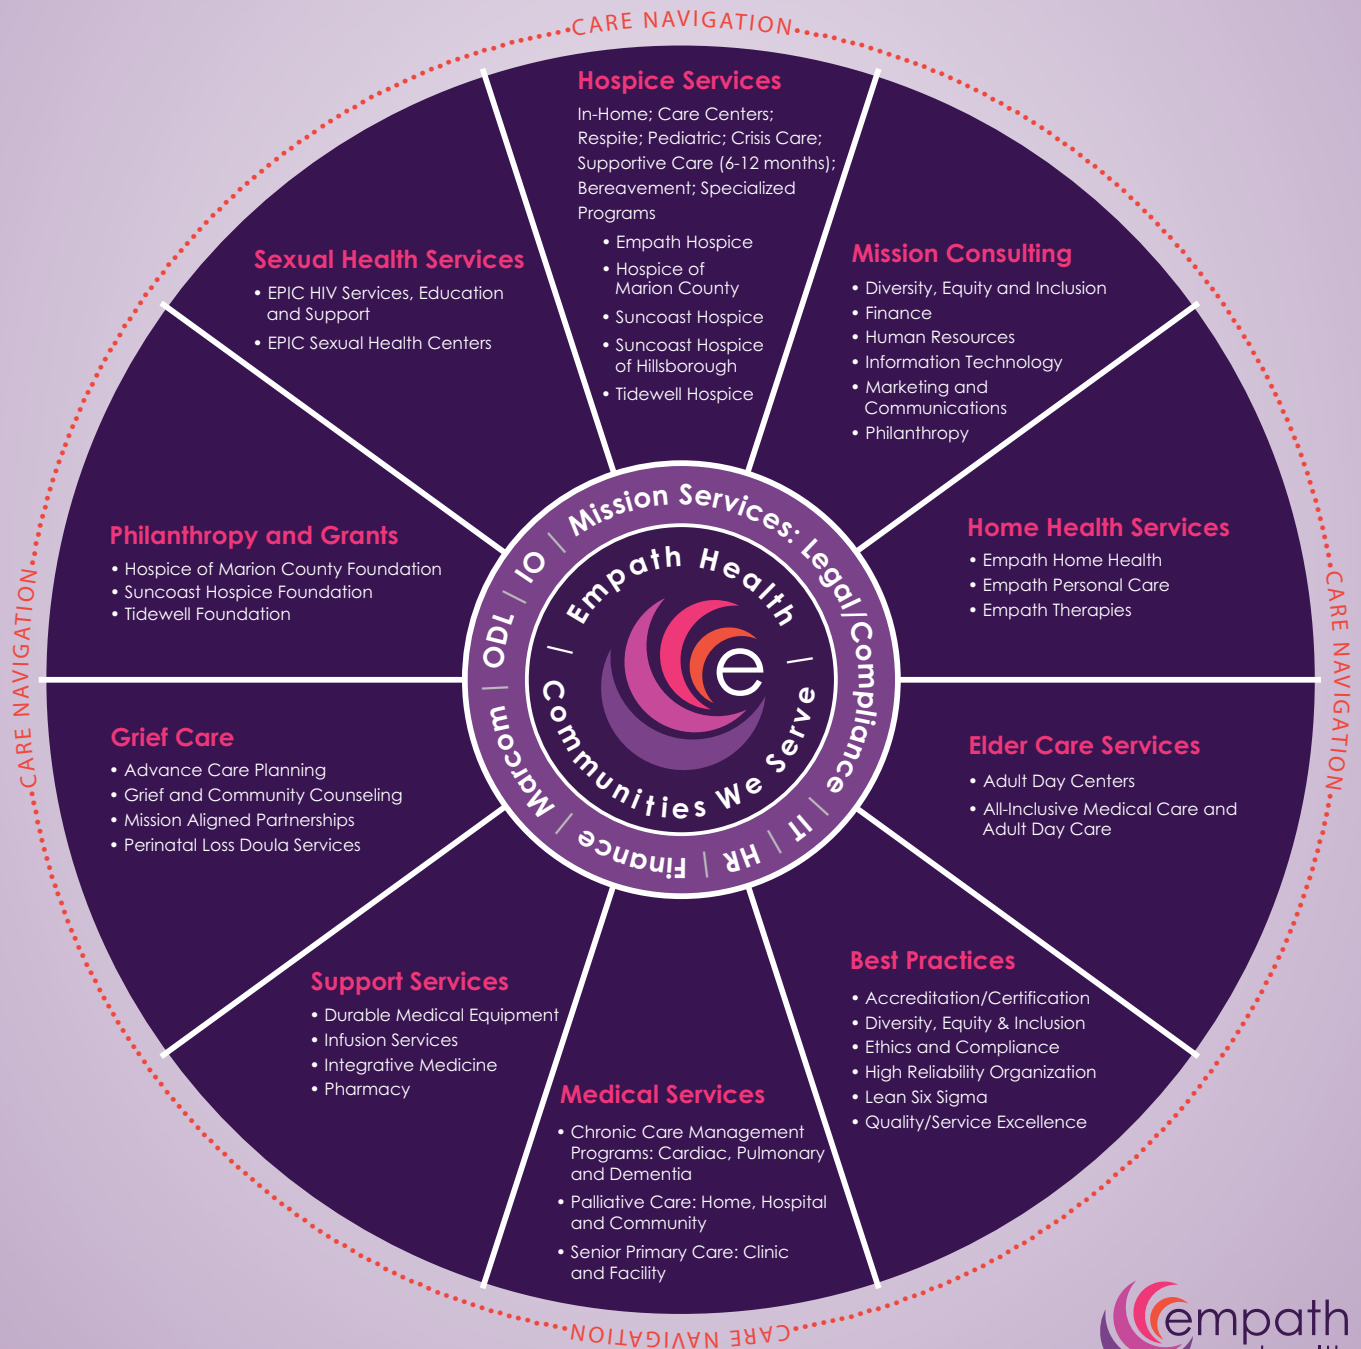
CARE NAVIGATION

Hospice Services

In-Home; Care Centers; Respite; Pediatric; Crisis Care; Supportive Care (6-12 months); Bereavement; Specialized Programs

• Empath Hospice
• Hospice of Marion County
• Suncoast Hospice
• Suncoast Hospice of Hillsborough
• Tidewell Hospice

Mission Consulting

• Diversity, Equity and Inclusion
• Finance
• Human Resources
• Information Technology
• Marketing and Communications
• Philanthropy

Home Health Services

• Empath Home Health
• Empath Personal Care
• Empath Therapies

Elder Care Services

• Adult Day Centers
• All-Inclusive Medical Care and Adult Day Care

Best Practices

• Accreditation/Certification
• Diversity, Equity & Inclusion
• Ethics and Compliance
• High Reliability Organization
• Lean Six Sigma
• Quality/Service Excellence

Medical Services

• Chronic Care Management Programs: Cardiac, Pulmonary and Dementia
• Palliative Care: Home, Hospital and Community
• Senior Primary Care: Clinic and Facility

Support Services

• Durable Medical Equipment
• Infusion Services
• Integrative Medicine
• Pharmacy

Grief Care

• Advance Care Planning
• Grief and Community Counseling
• Mission Aligned Partnerships
• Perinatal Loss Doula Services

Philanthropy and Grants

• Hospice of Marion County Foundation
• Suncoast Hospice Foundation
• Tidewell Foundation

Sexual Health Services

• EPIC HIV Services, Education and Support
• EPIC Sexual Health Centers

Mission Services: Legal/Compliance | IT | HR | Finance | Marcom | ODL | IO

Empath Health

Communities We Serve

e

CARE NAVIGATION

CARE NAVIGATION

CARE NAVIGATION

empath